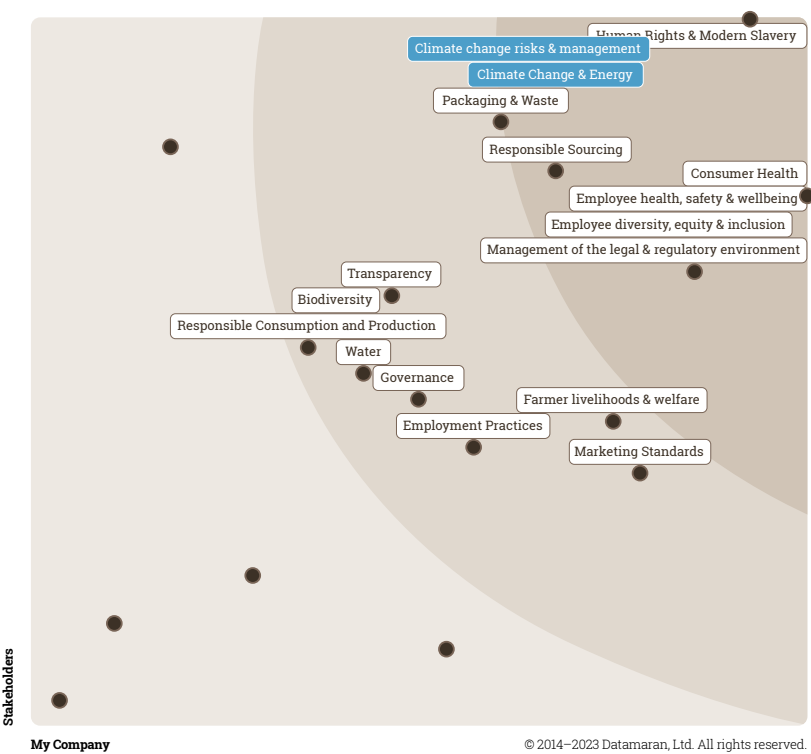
Human Rights & Modern Slavery
Climate change risks & management
Climate Change & Energy
Packaging & Waste
Responsible Sourcing
Consumer Health
Employee health, safety & wellbeing
Employee diversity, equity & inclusion
Management of the legal & regulatory environment
Transparency
Biodiversity
Responsible Consumption and Production
Water
Governance
Farmer livelihoods & welfare
Employment Practices
Marketing Standards

Stakeholders
My Company
© 2014–2023 Datamaran, Ltd. All rights reserved.